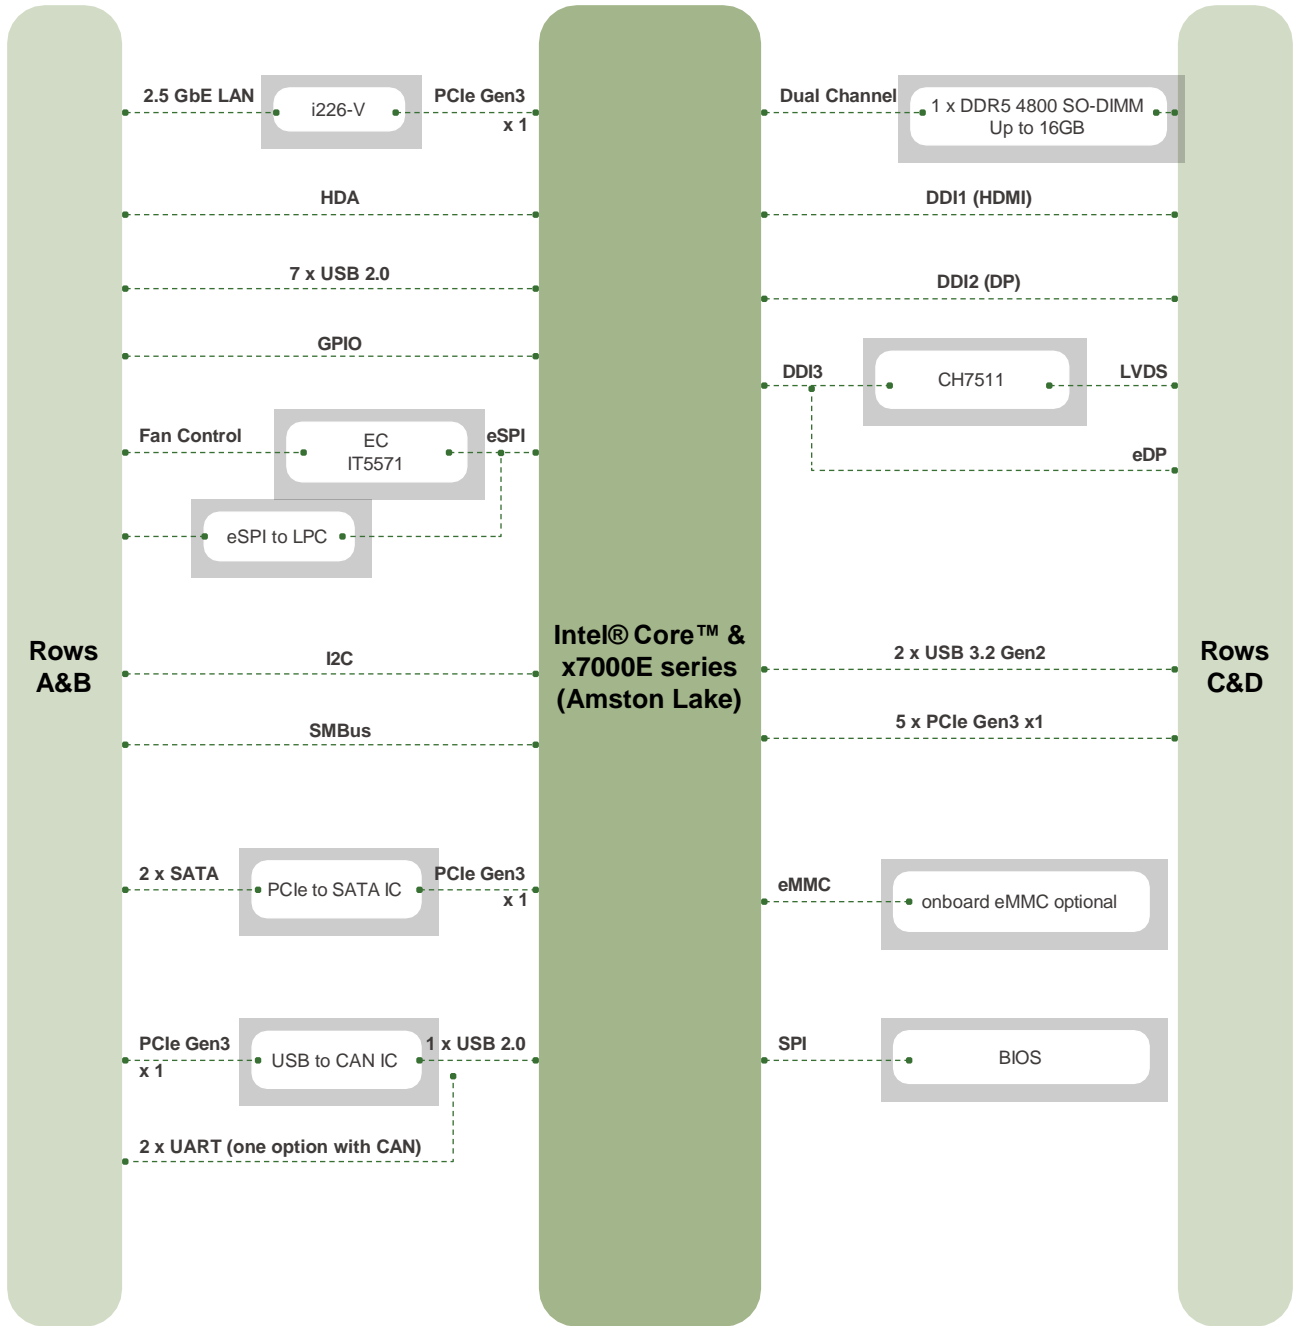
2.5 GbE LAN
i226-V
PCIe Gen3
x 1
Dual Channel
1 x DDR5 4800 SO-DIMM
Up to 16GB
HDA
DDI1 (HDMI)
7 x USB 2.0
DDI2 (DP)
GPIO
DDI3
CH7511
LVDS
Fan Control
EC
IT5571
eSPI
eDP
eSPI to LPC
Rows
A&B
Intel® Core™ &
x7000E series
(Amston Lake)
Rows
C&D
I2C
2 x USB 3.2 Gen2
SMBus
5 x PCIe Gen3 x1
2 x SATA
PCIe to SATA IC
PCIe Gen3
x 1
eMMC
onboard eMMC optional
PCIe Gen3
x 1
USB to CAN IC
1 x USB 2.0
SPI
BIOS
2 x UART (one option with CAN)